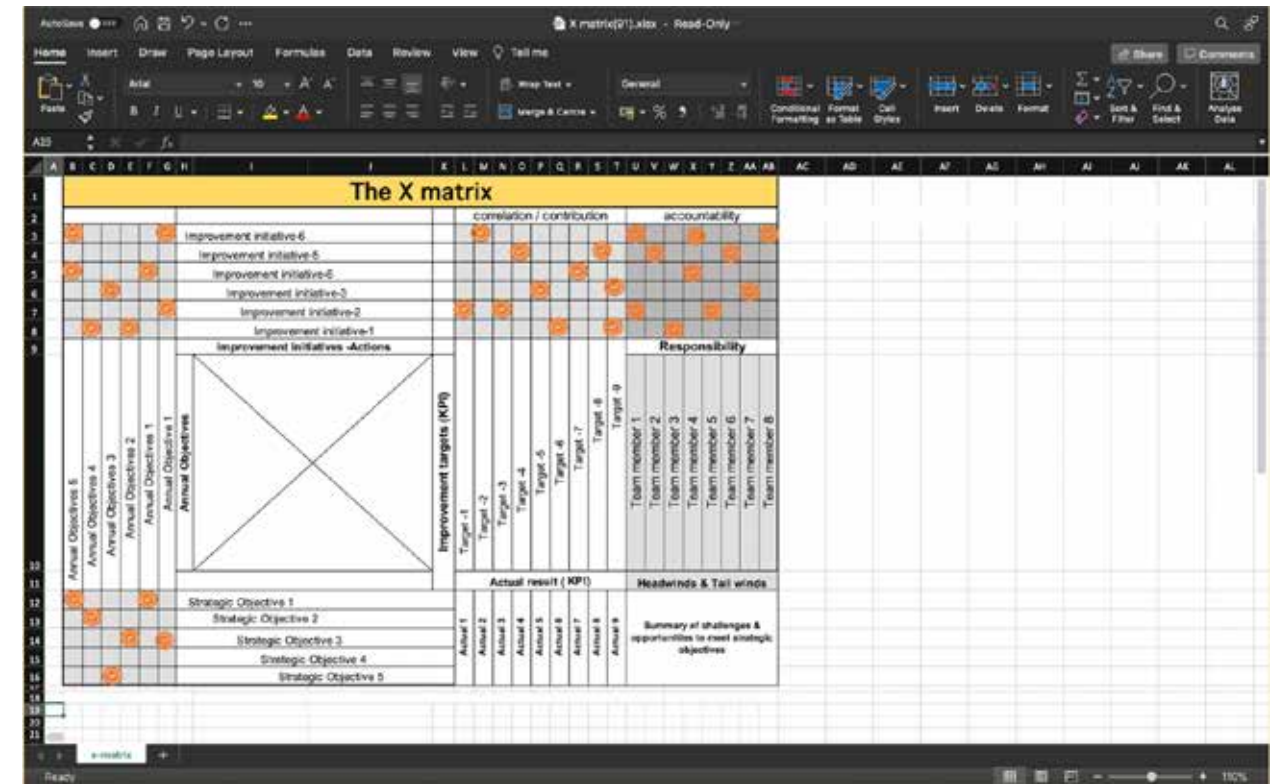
AutoSave  X matrix(91).xlsx - Read-Only

Home Insert Draw Page Layout Formulas Data Review View Tell me
Share Comments

Paste Arial 10 Wrap Text General Merge & Centre Conditional Formatting Format as Table Cell Styles Insert Delete Format Sort & Filter Find & Select Analyse Data

A33

The X matrix

correlation / contribution
accountability

Improvement initiative-6
Improvement initiative-5
Improvement initiative-6
Improvement initiative-3
Improvement initiative-2
Improvement initiative-1

Improvement Initiatives -Actions
Responsibility

Annual Objectives 5
Annual Objectives 4
Annual Objectives 3
Annual Objectives 2
Annual Objectives 1
Annual Objectives

Improvement targets (KPI)
Target -1
Target -2
Target -3
Target -4
Target -5
Target -6
Target -7
Target -8
Target -9

Team member 1
Team member 2
Team member 3
Team member 4
Team member 5
Team member 6
Team member 7
Team member 8

Actual result ( KPI)
Headwinds & Tail winds

Strategic Objective 1
Strategic Objective 2
Strategic Objective 3
Strategic Objective 4
Strategic Objective 5

Actual 1
Actual 2
Actual 3
Actual 4
Actual 5
Actual 6
Actual 7
Actual 8
Actual 9

Summary of challenges & opportunities to meet strategic objectives

x-matrix
Ready
110%